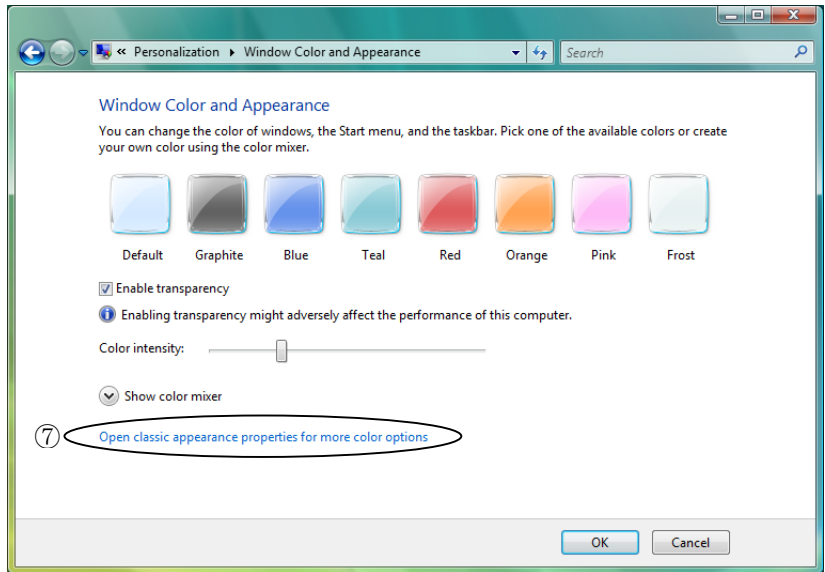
« Personalization ▸ Window Color and Appearance

Search

Window Color and Appearance

You can change the color of windows, the Start menu, and the taskbar. Pick one of the available colors or create your own color using the color mixer.

Default Graphite Blue Teal Red Orange Pink Frost

Enable transparency

Enabling transparency might adversely affect the performance of this computer.

Color intensity:

Show color mixer

⑦ Open classic appearance properties for more color options

OK Cancel